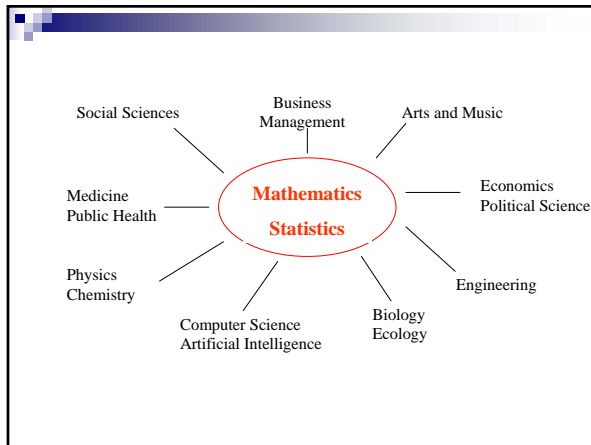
Mathematics
Statistics

Social Sciences

Business Management

Arts and Music

Medicine
Public Health

Economics
Political Science

Physics
Chemistry

Engineering

Computer Science
Artificial Intelligence

Biology
Ecology